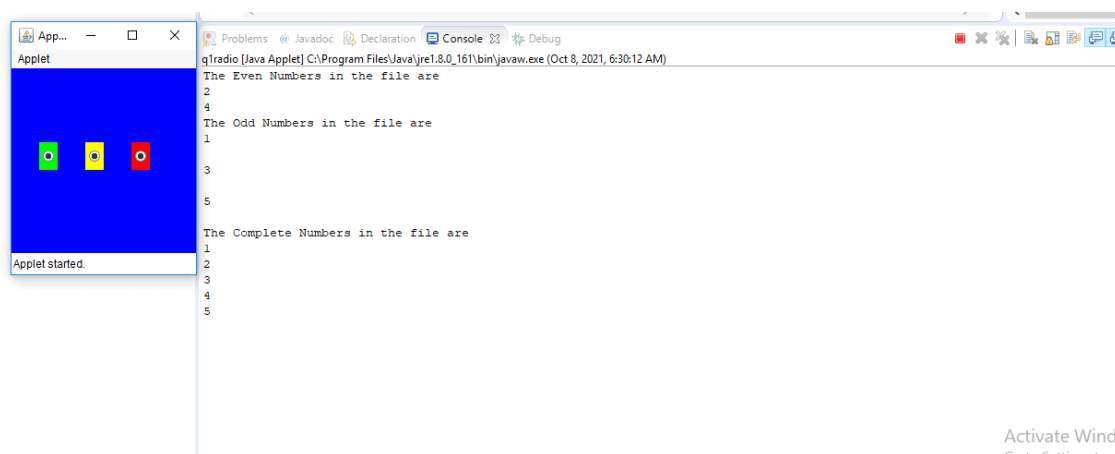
App...
Applet
Applet started.

Problems @ Javadoc Declaration Console Debug
q1radio [Java Applet] C:\Program Files\Java\jre1.8.0_161\bin\javaw.exe (Oct 8, 2021, 6:30:12 AM)
The Even Numbers in the file are
2
4
The Odd Numbers in the file are
1

3

5

The Complete Numbers in the file are
1
2
3
4
5

Activate Wind